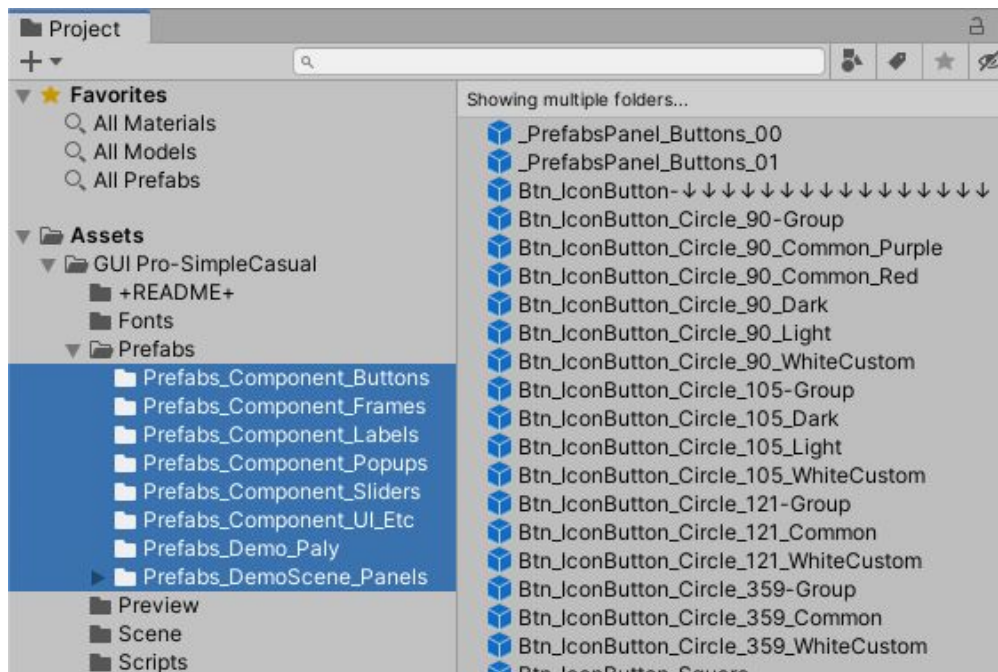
Project

+

Favorites
All Materials
All Models
All Prefabs

Assets
GUI Pro-SimpleCasual
+README+
Fonts
Prefabs
Prefabs_Component_Buttons
Prefabs_Component_Frames
Prefabs_Component_Labels
Prefabs_Component_Popups
Prefabs_Component_Sliders
Prefabs_Component_UI_Etc
Prefabs_Demo_Paly
Prefabs_DemoScene_Panels
Preview
Scene
Scripts

Showing multiple folders...
_PrefabsPanel_Buttons_00
_PrefabsPanel_Buttons_01
Btn_IconButton-↓↓↓↓↓↓↓↓↓↓↓↓↓↓↓↓↓↓↓↓
Btn_IconButton_Circle_90-Group
Btn_IconButton_Circle_90_Common_Purple
Btn_IconButton_Circle_90_Common_Red
Btn_IconButton_Circle_90_Dark
Btn_IconButton_Circle_90_Light
Btn_IconButton_Circle_90_WhiteCustom
Btn_IconButton_Circle_105-Group
Btn_IconButton_Circle_105_Dark
Btn_IconButton_Circle_105_Light
Btn_IconButton_Circle_105_WhiteCustom
Btn_IconButton_Circle_121-Group
Btn_IconButton_Circle_121_Common
Btn_IconButton_Circle_121_WhiteCustom
Btn_IconButton_Circle_359-Group
Btn_IconButton_Circle_359_Common
Btn_IconButton_Circle_359_WhiteCustom
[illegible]